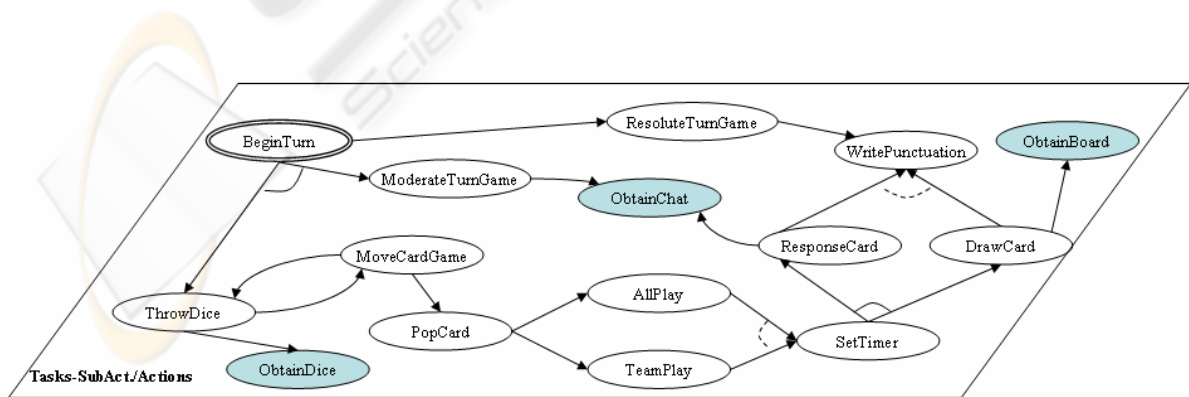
BeginTurn

ResoluteTurnGame

WritePunctuation

ObtainBoard

ModerateTurnGame

ObtainChat

ResponseCard

DrawCard

MoveCardGame

ThrowDice

AllPlay

PopCard

SetTimer

TeamPlay

ObtainDice

Tasks-SubAct./Actions